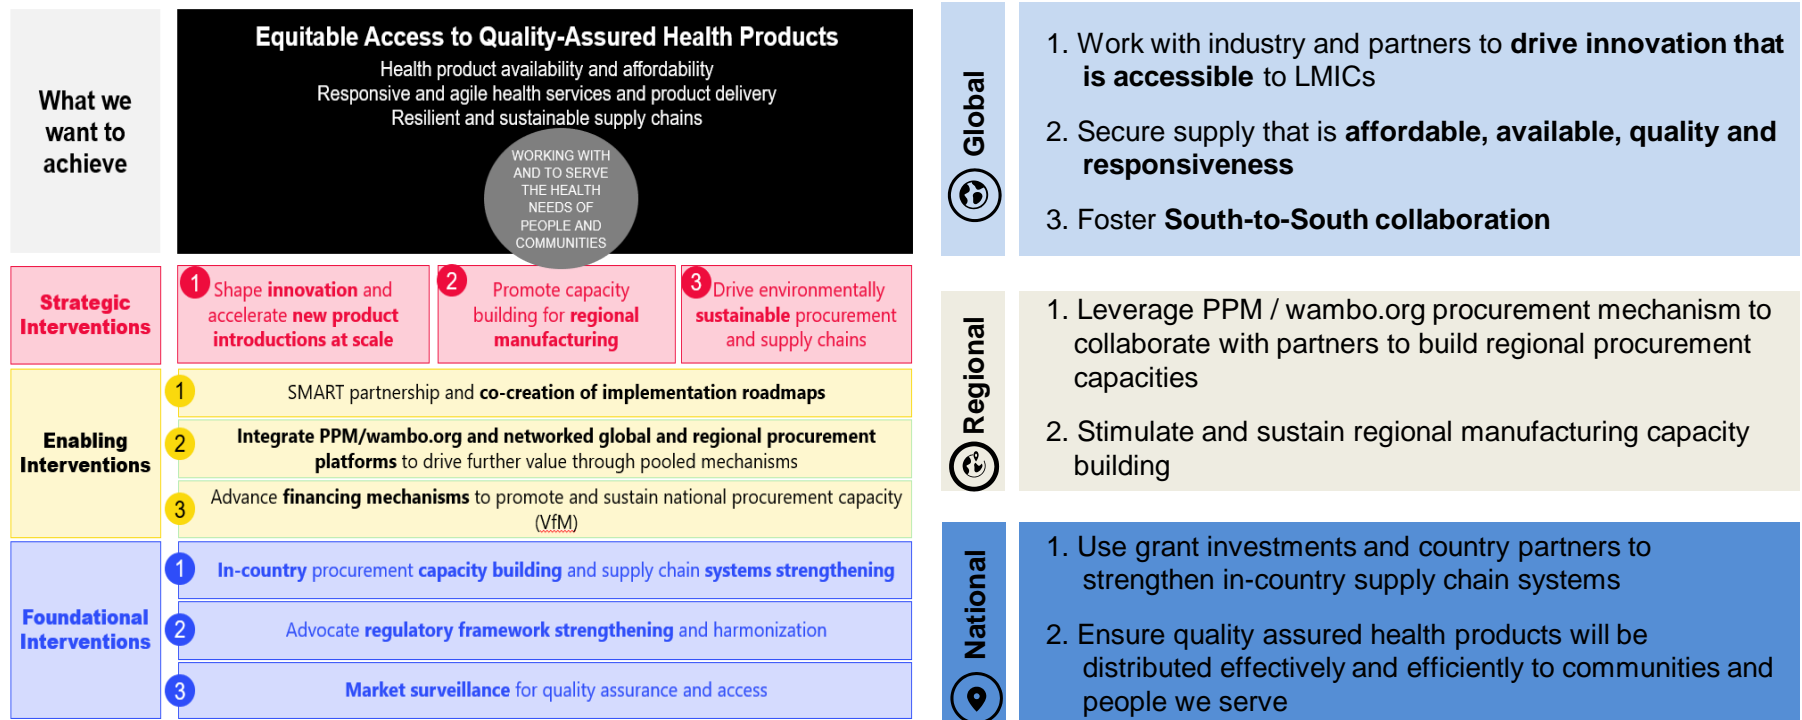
What we want to achieve

Equitable Access to Quality-Assured Health Products

Health product availability and affordability
Responsive and agile health services and product delivery
Resilient and sustainable supply chains

WORKING WITH AND TO SERVE THE HEALTH NEEDS OF PEOPLE AND COMMUNITIES

Strategic Interventions

1 Shape **innovation** and accelerate **new product introductions at scale**

2 Promote capacity building for **regional manufacturing**

3 Drive environmentally **sustainable** procurement and supply chains

Enabling Interventions

1 SMART partnership and **co-creation of implementation roadmaps**

2 **Integrate PPM/wambo.org and networked global and regional procurement platforms** to drive further value through pooled mechanisms

3 Advance **financing mechanisms** to promote and sustain national procurement capacity (VfM)

Foundational Interventions

1 **In-country** procurement **capacity building** and supply chain **systems strengthening**

2 Advocate **regulatory framework strengthening** and harmonization

3 **Market surveillance** for quality assurance and access

Global

1. Work with industry and partners to **drive innovation that is accessible** to LMICs

2. Secure supply that is **affordable, available, quality and responsiveness**

3. Foster **South-to-South collaboration**

Regional

1. Leverage PPM / wambo.org procurement mechanism to collaborate with partners to build regional procurement capacities

2. Stimulate and sustain regional manufacturing capacity building

National

1. Use grant investments and country partners to strengthen in-country supply chain systems

2. Ensure quality assured health products will be distributed effectively and efficiently to communities and people we serve